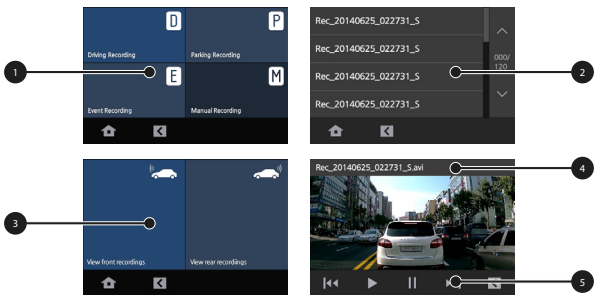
D
Driving Recording
P
Parking Recording
E
Event Recording
M
Manual Recording
1

Rec_20140625_022731_S
Rec_20140625_022731_S
Rec_20140625_022731_S
Rec_20140625_022731_S
000/120
2

3
View front recordings
View rear recordings

Rec_20140625_022731_S.avi
4
5